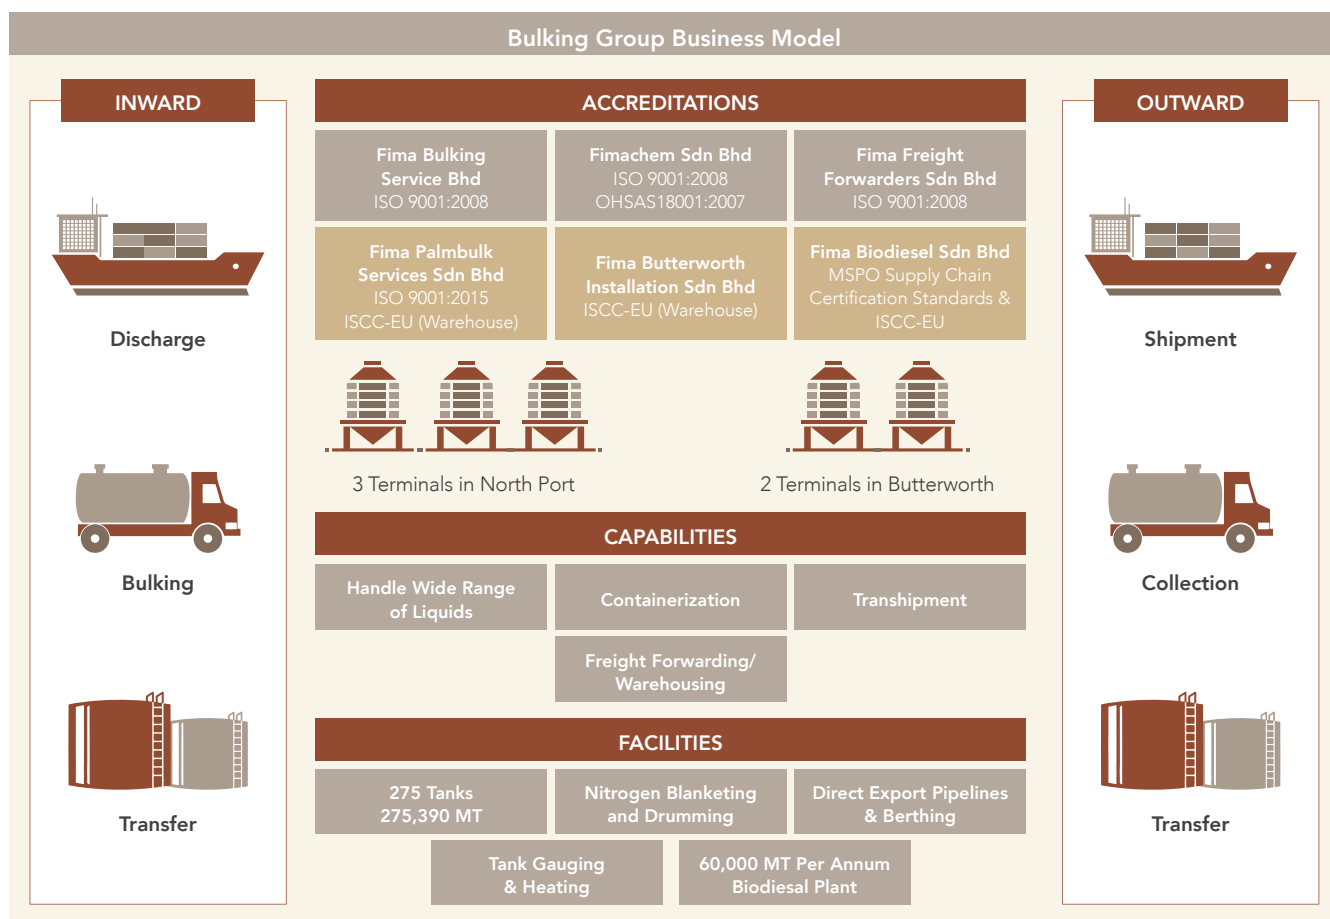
Bulking Group Business Model

INWARD

Discharge

Bulking

Transfer

ACCREDITATIONS

Fima Bulking Service Bhd
ISO 9001:2008

Fimachem Sdn Bhd
ISO 9001:2008
OHSAS18001:2007

Fima Freight Forwarders Sdn Bhd
ISO 9001:2008

Fima Palmbulk Services Sdn Bhd
ISO 9001:2015
ISCC-EU (Warehouse)

Fima Butterworth Installation Sdn Bhd
ISCC-EU (Warehouse)

Fima Biodiesel Sdn Bhd
MSPO Supply Chain Certification Standards & ISCC-EU

3 Terminals in North Port

2 Terminals in Butterworth

CAPABILITIES

Handle Wide Range of Liquids

Containerization

Transhipment

Freight Forwarding/ Warehousing

FACILITIES

275 Tanks
275,390 MT

Nitrogen Blanketing and Drumming

Direct Export Pipelines & Berthing

Tank Gauging & Heating

60,000 MT Per Annum Biodiesal Plant

OUTWARD

Shipment

Collection

Transfer